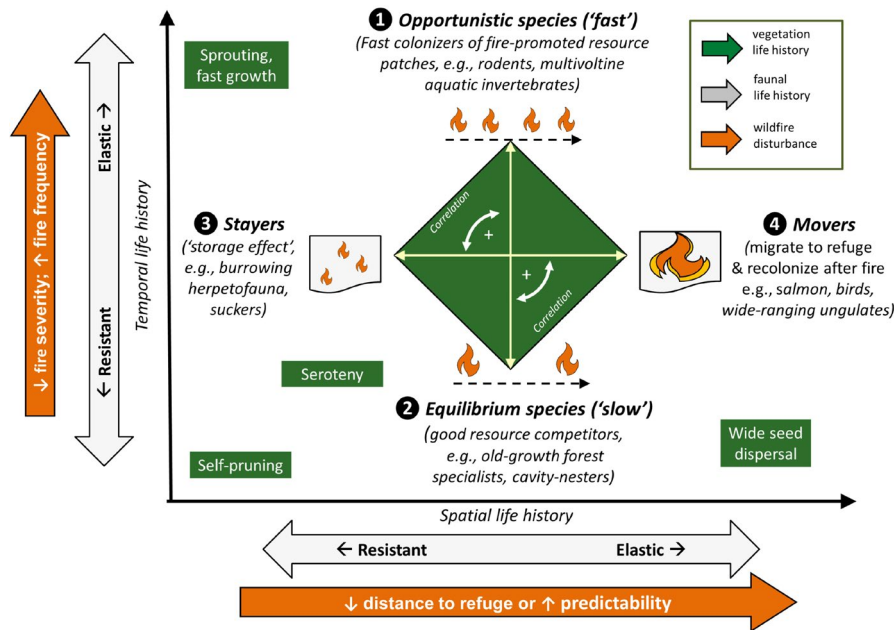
↓ fire severity; ↑ fire frequency

Elastic →

← Resistant

Temporal life history

Sprouting, fast growth

❶ Opportunistic species ('fast')
(Fast colonizers of fire-promoted resource patches, e.g., rodents, multivoltine aquatic invertebrates)

vegetation life history

faunal life history

wildfire disturbance

❸ Stayers
('storage effect', e.g., burrowing herpetofauna, suckers)

Correlation

+

+

Correlation

❹ Movers
(migrate to refuge & recolonize after fire e.g., salmon, birds, wide-ranging ungulates)

Seroteny

❷ Equilibrium species ('slow')
(good resource competitors, e.g., old-growth forest specialists, cavity-nesters)

Wide seed dispersal

Self-pruning

Spatial life history

← Resistant

Elastic →

↓ distance to refuge or ↑ predictability